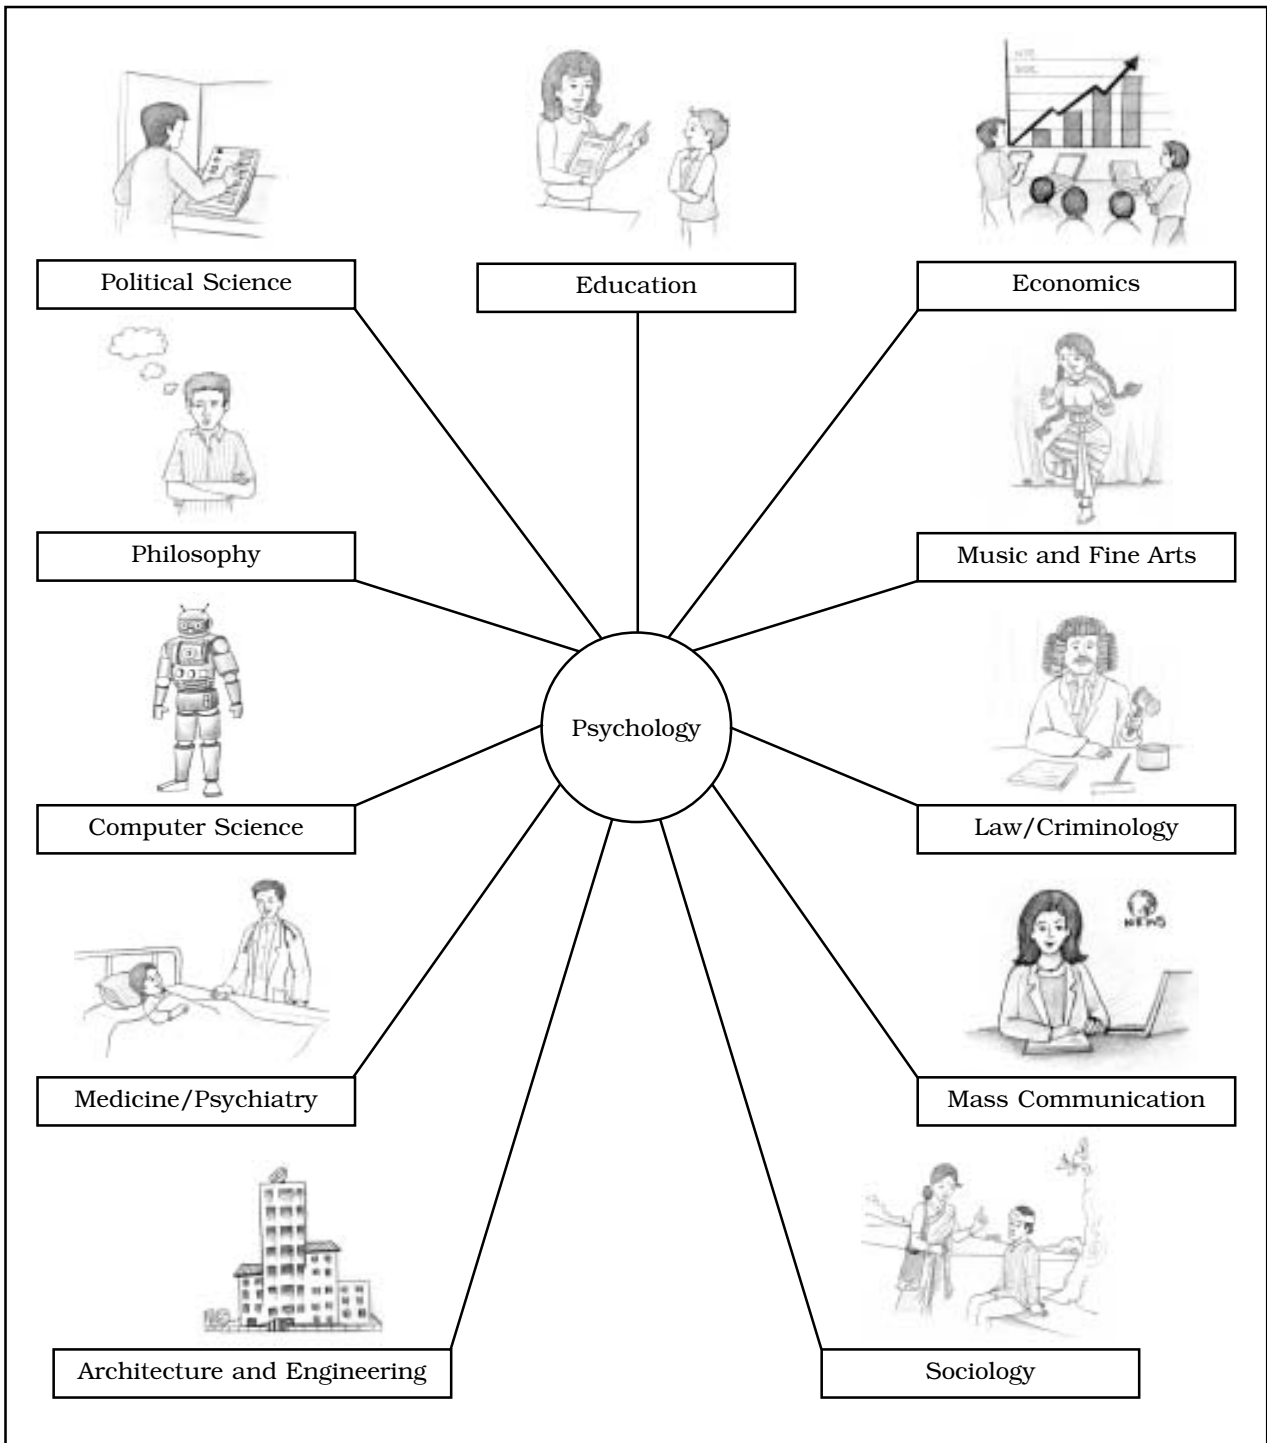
Political Science

Education

Economics

Philosophy

Music and Fine Arts

Psychology

Computer Science

Law/Criminology

NEWS

Medicine/Psychiatry

Mass Communication

Architecture and Engineering

Sociology